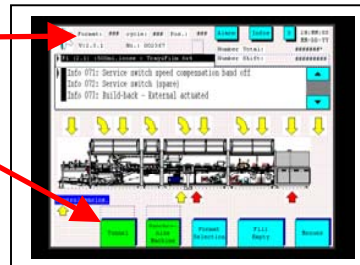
Format: ### cycle: ### Pos.: ###
Alarm
Infos
V.2.0.1
No.: 302367
Number Total:
########
Number Shift:
########
Info 071: Service switch speed compensation band off
Info 072: Service switch (spare)
Info 073: Build-back - External actuated
Format
Format Selection
Fill Empty
Manual